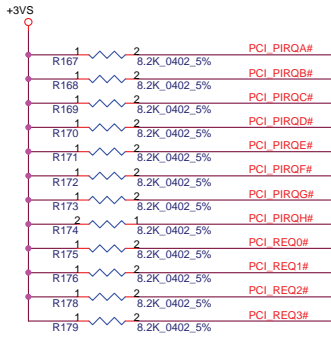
+3VS

1 R167 2 8.2K_0402_5% PCI_PIRQA#

1 R168 2 8.2K_0402_5% PCI_PIRQB#

1 R169 2 8.2K_0402_5% PCI_PIRQC#

1 R170 2 8.2K_0402_5% PCI_PIRQD#

1 R171 2 8.2K_0402_5% PCI_PIRQE#

1 R172 2 8.2K_0402_5% PCI_PIRQF#

1 R173 2 8.2K_0402_5% PCI_PIRQG#

2 R174 1 8.2K_0402_5% PCI_PIRQH#

1 R175 2 8.2K_0402_5% PCI_REQ0#

1 R176 2 8.2K_0402_5% PCI_REQ1#

1 R178 2 8.2K_0402_5% PCI_REQ2#

1 R179 2 8.2K_0402_5% PCI_REQ3#